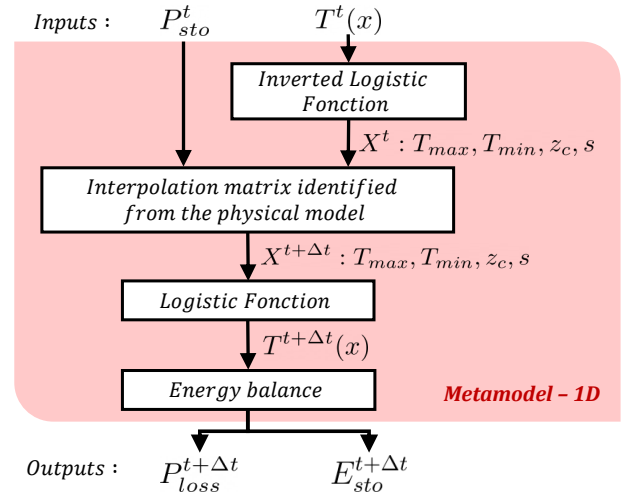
Inputs : $P^{t}_{sto}$ $T^{t}(x)$

Inverted Logistic Fonction

$X^{t} : T_{max}, T_{min}, z_c, s$

Interpolation matrix identified from the physical model

$X^{t+\Delta t} : T_{max}, T_{min}, z_c, s$

Logistic Fonction

$T^{t+\Delta t}(x)$

Energy balance

Metamodel – 1D

Outputs : $P^{t+\Delta t}_{loss}$ $E^{t+\Delta t}_{sto}$